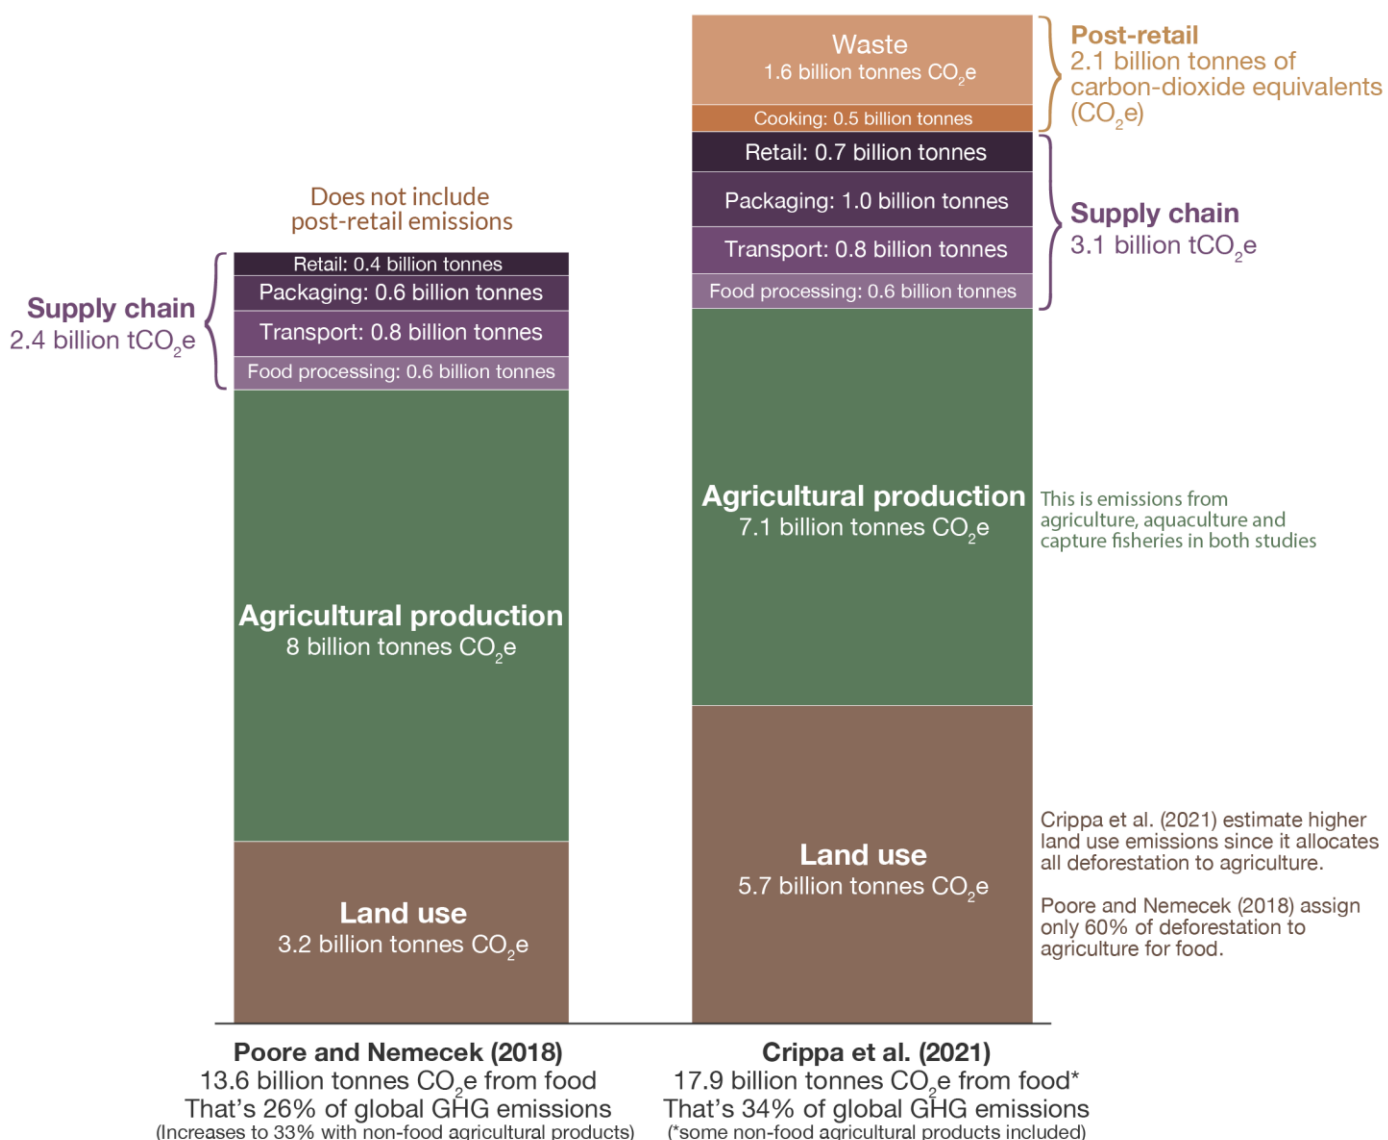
Waste
1.6 billion tonnes $CO_2e$

Cooking: 0.5 billion tonnes

Post-retail
2.1 billion tonnes of carbon-dioxide equivalents ($CO_2e$)

Retail: 0.7 billion tonnes

Packaging: 1.0 billion tonnes

Transport: 0.8 billion tonnes

Food processing: 0.6 billion tonnes

Supply chain
3.1 billion $tCO_2e$

Does not include post-retail emissions

Retail: 0.4 billion tonnes

Packaging: 0.6 billion tonnes

Transport: 0.8 billion tonnes

Food processing: 0.6 billion tonnes

Supply chain
2.4 billion $tCO_2e$

Agricultural production
7.1 billion tonnes $CO_2e$

This is emissions from agriculture, aquaculture and capture fisheries in both studies

Agricultural production
8 billion tonnes $CO_2e$

Land use
5.7 billion tonnes $CO_2e$

Crippa et al. (2021) estimate higher land use emissions since it allocates all deforestation to agriculture.

Poore and Nemecek (2018) assign only 60% of deforestation to agriculture for food.

Land use
3.2 billion tonnes $CO_2e$

Poore and Nemecek (2018)
13.6 billion tonnes $CO_2e$ from food
That's 26% of global GHG emissions
(Increases to 33% with non-food agricultural products)

Crippa et al. (2021)
17.9 billion tonnes $CO_2e$ from food*
That's 34% of global GHG emissions
(*some non-food agricultural products included)